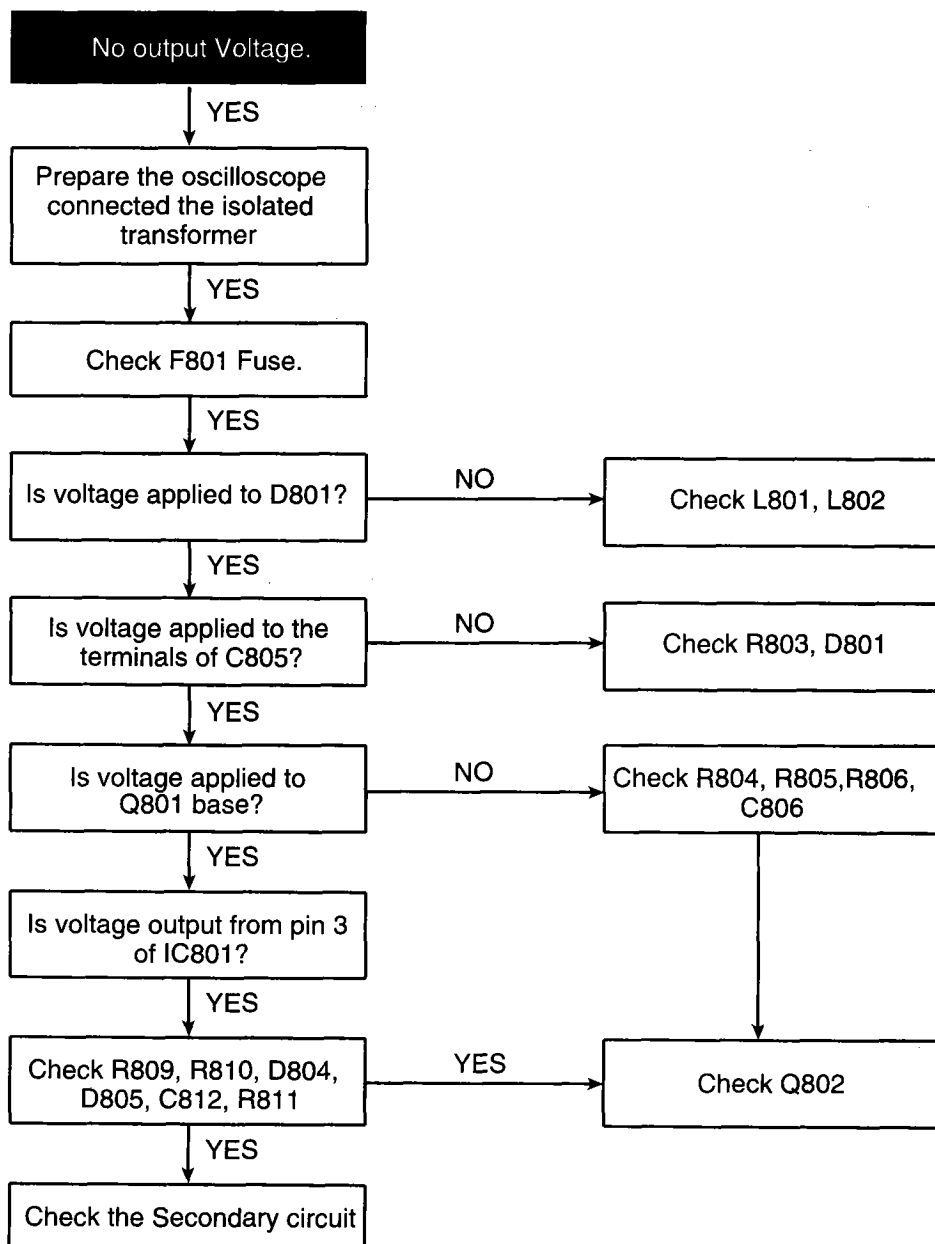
No output Voltage.

YES

Prepare the oscilloscope connected the isolated transformer

YES

Check F801 Fuse.

YES

Is voltage applied to D801?

NO

Check L801, L802

YES

Is voltage applied to the terminals of C805?

NO

Check R803, D801

YES

Is voltage applied to Q801 base?

NO

Check R804, R805,R806, C806

YES

Is voltage output from pin 3 of IC801?

YES

Check R809, R810, D804, D805, C812, R811

YES

Check Q802

YES

Check the Secondary circuit